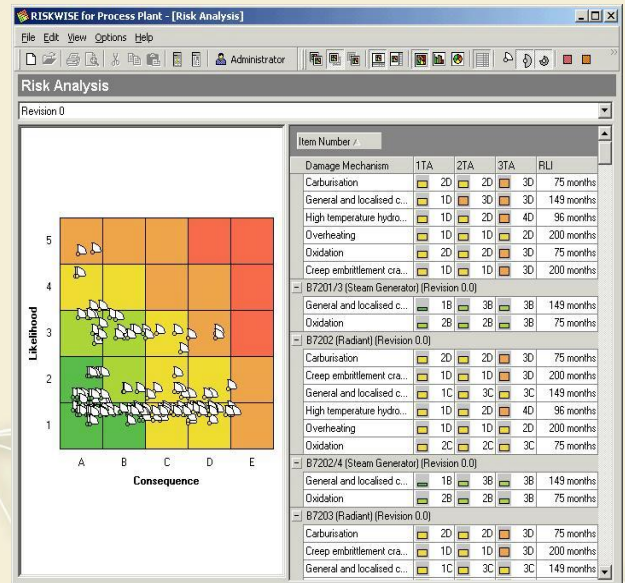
RISKWISE for Process Plant - [Risk Analysis]

File Edit View Options Help

Administrator

Risk Analysis

Revision 0

5
4
3
2
1

Likelihood

A B C D E

Consequence

Item Number /

| Damage Mechanism | 1TA | 2TA | 3TA | RLI |
|---|---|---|---|---|
| Carburisation | 2D | 2D | 3D | 75 months |
| General and localised c... | 1D | 3D | 3D | 149 months |
| High temperature hydro... | 1D | 2D | 4D | 96 months |
| Overheating | 1D | 1D | 2D | 200 months |
| Oxidation | 2D | 2D | 3D | 75 months |
| Creep embrittlement cra... | 1D | 1D | 3D | 200 months |
| B7201/3 (Steam Generator) (Revision 0.0) | | | | |
| General and localised c... | 1B | 3B | 3B | 149 months |
| Oxidation | 2B | 2B | 3B | 75 months |
| B7202 (Radiant) (Revision 0.0) | | | | |
| Carburisation | 2D | 2D | 3D | 75 months |
| Creep embrittlement cra... | 1D | 1D | 3D | 200 months |
| General and localised c... | 1C | 3C | 3C | 149 months |
| High temperature hydro... | 1D | 2D | 4D | 96 months |
| Overheating | 1D | 1D | 2D | 200 months |
| Oxidation | 2C | 2C | 3C | 75 months |
| B7202/4 (Steam Generator) (Revision 0.0) | | | | |
| General and localised c... | 1B | 3B | 3B | 149 months |
| Oxidation | 2B | 2B | 3B | 75 months |
| B7203 (Radiant) (Revision 0.0) | | | | |
| Carburisation | 2D | 2D | 3D | 75 months |
| Creep embrittlement cra... | 1D | 1D | 3D | 200 months |
| General and localised c... | 1C | 3C | 3C | 149 months |